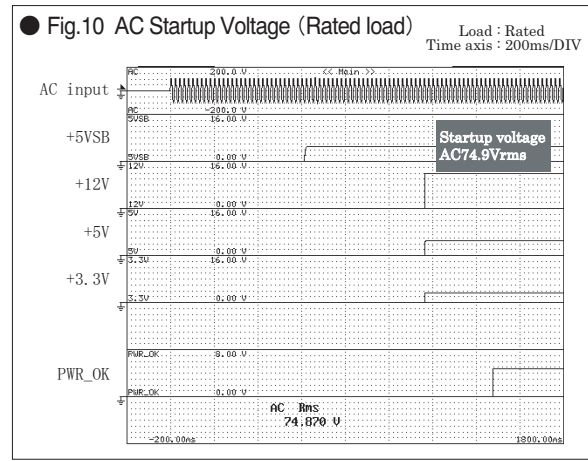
● Fig.10 AC Startup Voltage（Rated load）

Load : Rated
Time axis : 200ms/DIV

AC input
+5VSB
+12V
+5V
+3. 3V
PWR_OK

AC 200.0 V << Main >>
AC -200.0 V
5VSB 16.00 V
5VSB 0.00 V
12V 16.00 V
12V 0.00 V
5V 16.00 V
5V 0.00 V
3.3V 16.00 V
3.3V 0.00 V
PWR_OK 8.00 V
PWR_OK 0.00 V

Startup voltage
AC74.9Vrms

AC Rms
74.870 V

-200.00ms
1800.00ms